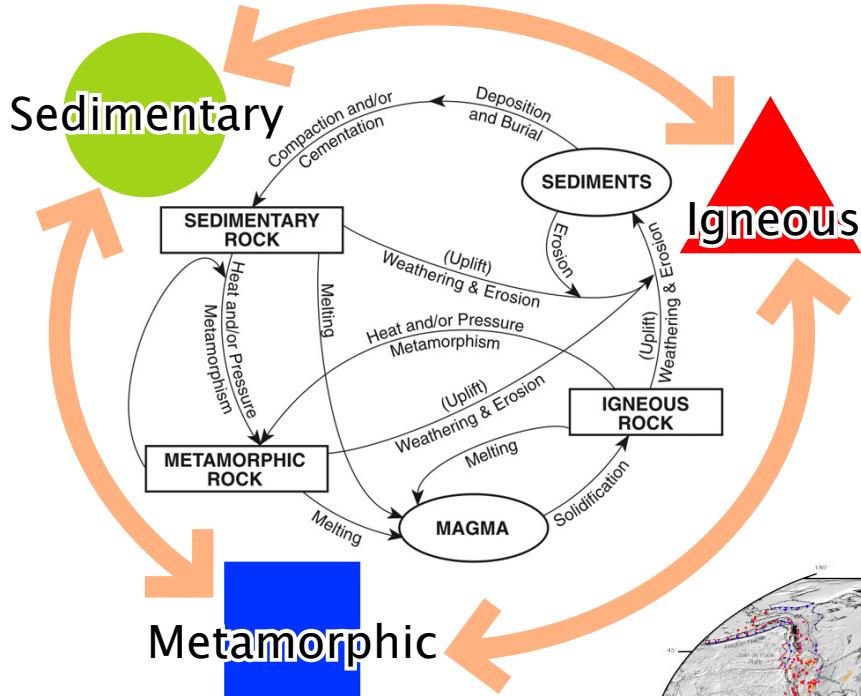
Sedimentary

Igneous

Metamorphic

Deposition and Burial

Compaction and/or Cementation

SEDIMENTS

SEDIMENTARY ROCK

Erosion

(Uplift) Weathering & Erosion

Heat and/or Pressure Metamorphism

Melting

Heat and/or Pressure Metamorphism

(Uplift) Weathering & Erosion

(Uplift) Weathering & Erosion

IGNEOUS ROCK

METAMORPHIC ROCK

Melting

Melting

MAGMA

Solidification

180°

45°